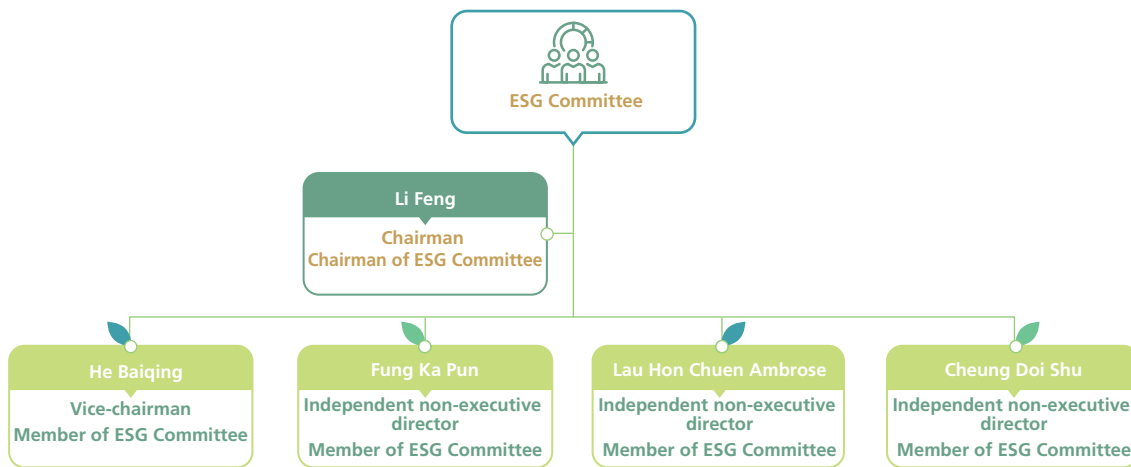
ESG Committee

Li Feng
Chairman
Chairman of ESG Committee

He Baiqing
Vice-chairman
Member of ESG Committee

Fung Ka Pun
Independent non-executive director
Member of ESG Committee

Lau Hon Chuen Ambrose
Independent non-executive director
Member of ESG Committee

Cheung Doi Shu
Independent non-executive director
Member of ESG Committee